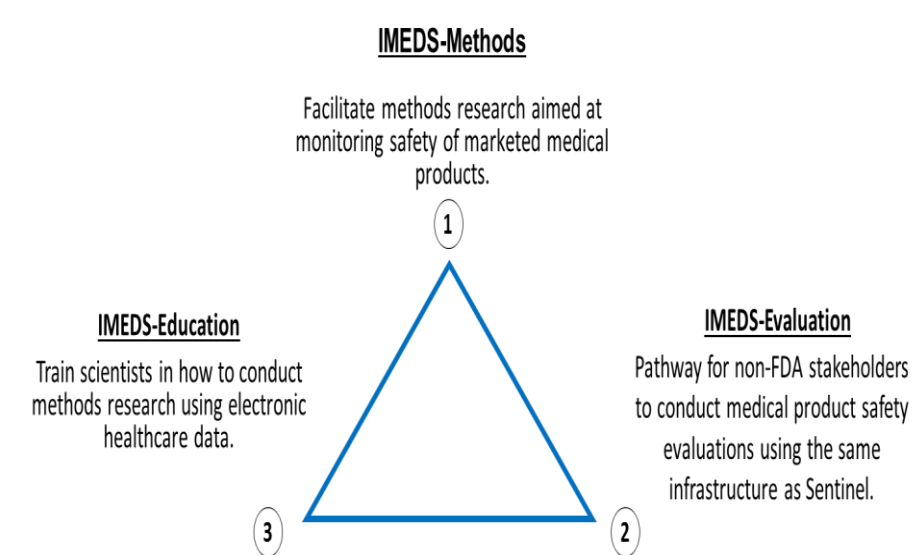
IMEDS-Methods

Facilitate methods research aimed at monitoring safety of marketed medical products.

1

IMEDS-Education

Train scientists in how to conduct methods research using electronic healthcare data.

IMEDS-Evaluation

Pathway for non-FDA stakeholders to conduct medical product safety evaluations using the same infrastructure as Sentinel.

3

2